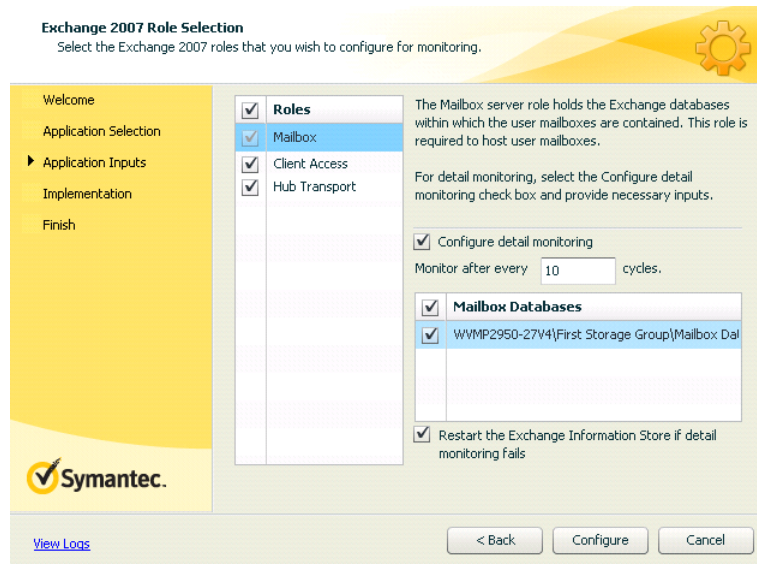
Exchange 2007 Role Selection
Select the Exchange 2007 roles that you wish to configure for monitoring.

Welcome
Application Selection
Application Inputs
Implementation
Finish

Symantec.

| | Roles |
|---|---|
| ✓ | Mailbox |
| ✓ | Client Access |
| ✓ | Hub Transport |

The Mailbox server role holds the Exchange databases within which the user mailboxes are contained. This role is required to host user mailboxes.

For detail monitoring, select the Configure detail monitoring check box and provide necessary inputs.

Configure detail monitoring

Monitor after every 10 cycles.

| | Mailbox Databases |
|---|---|
| ✓ | WVMP2950-27V4\First Storage Group\Mailbox Dat |

Restart the Exchange Information Store if detail monitoring fails

View Logs

< Back Configure Cancel